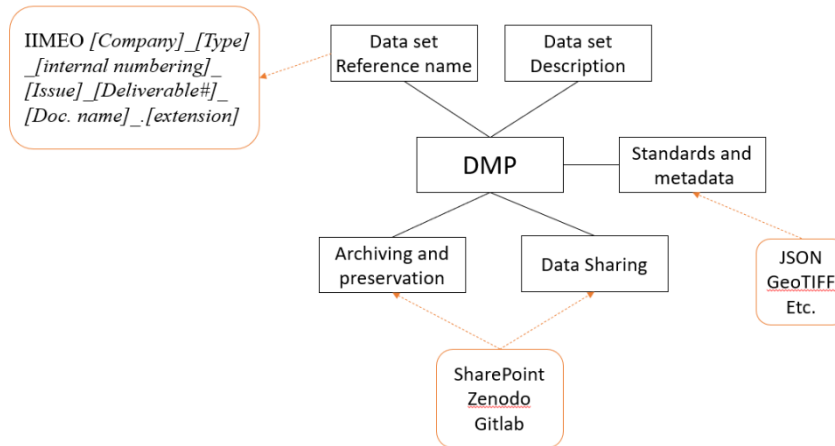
IIMEO *[Company]\_[Type]\_[internal numbering]\_[Issue]\_[Deliverable#]\_[Doc. name]\_.[extension]*

Data set Reference name

Data set Description

DMP

Standards and metadata

Archiving and preservation

Data Sharing

JSON
GeoTIFF
Etc.

SharePoint
Zenodo
Gitlab